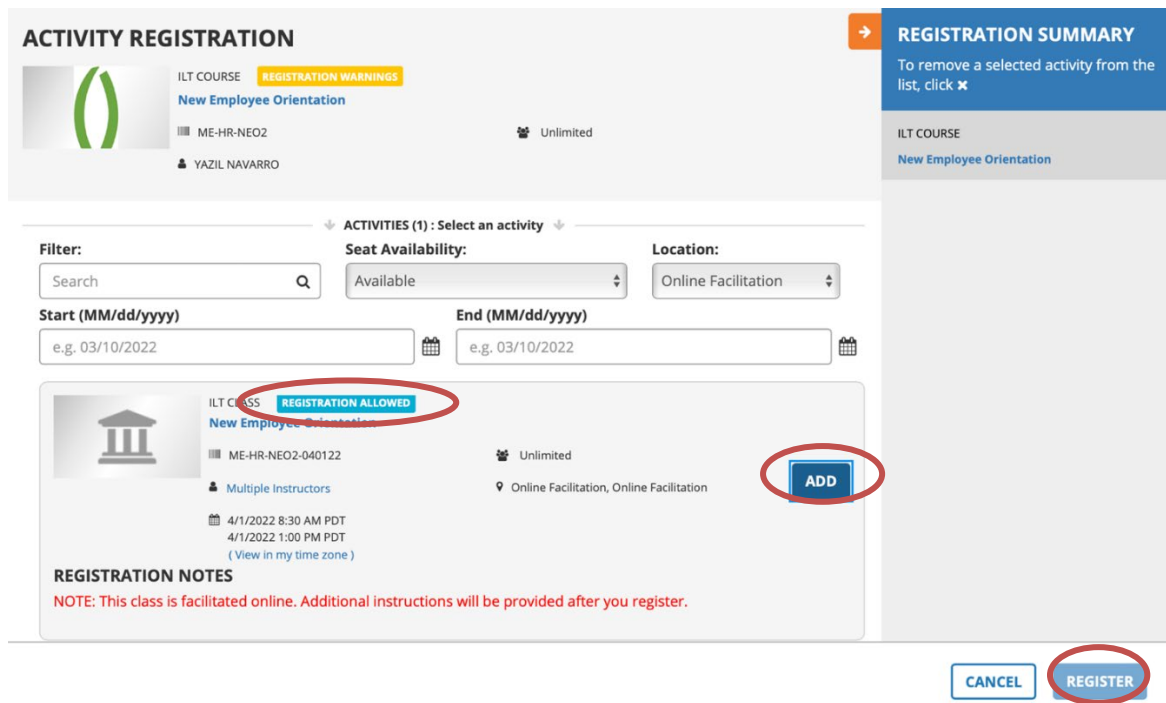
ACTIVITY REGISTRATION

ILT COURSE REGISTRATION WARNINGS
New Employee Orientation
ME-HR-NEO2
Unlimited
YAZIL NAVARRO

REGISTRATION SUMMARY
To remove a selected activity from the list, click ✖

ILT COURSE
New Employee Orientation

ACTIVITIES (1) : Select an activity

Filter:
Search
Seat Availability:
Available
Location:
Online Facilitation
Start (MM/dd/yyyy)
e.g. 03/10/2022
End (MM/dd/yyyy)
e.g. 03/10/2022

ILT CLASS REGISTRATION ALLOWED
New Employee Orientation
ME-HR-NEO2-040122
Unlimited
Multiple Instructors
Online Facilitation, Online Facilitation
4/1/2022 8:30 AM PDT
4/1/2022 1:00 PM PDT
( View in my time zone )
ADD

REGISTRATION NOTES
NOTE: This class is facilitated online. Additional instructions will be provided after you register.

CANCEL
REGISTER